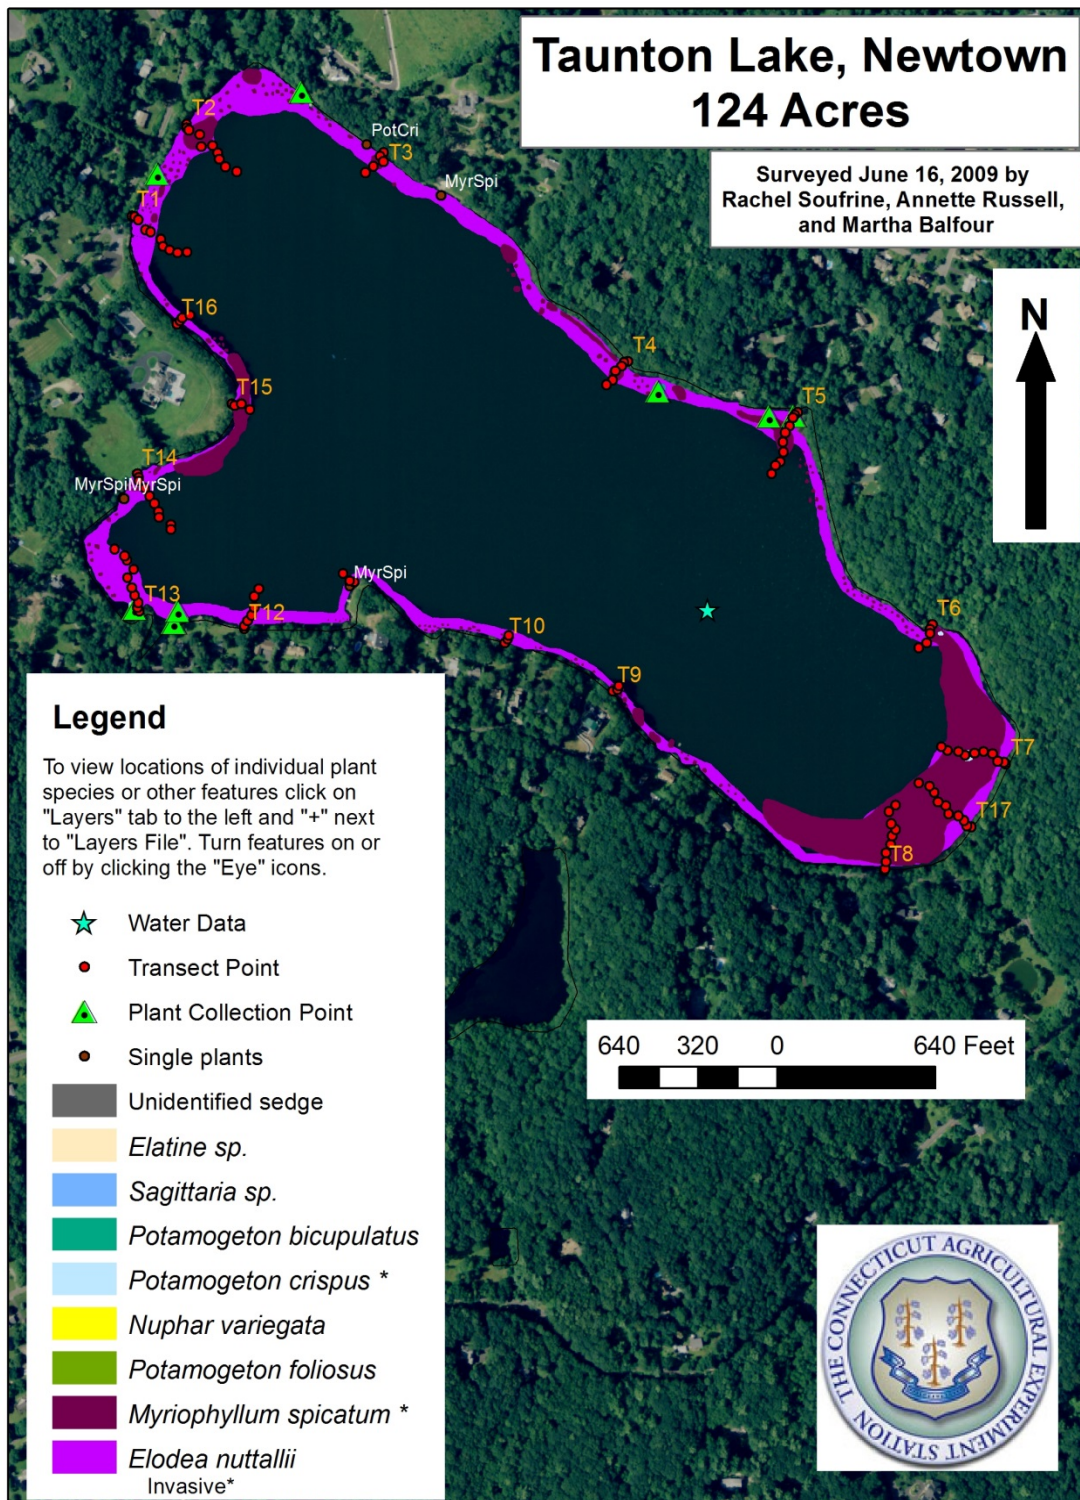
Taunton Lake, Newtown
124 Acres

Surveyed June 16, 2009 by Rachel Soufrine, Annette Russell, and Martha Balfour

N

T2
PotCri
T3
MyrSpi
T1
T16
T4
T15
T5
T14
MyrSpiMyrSpi
MyrSpi
T13
T12
T10
T6
T9
T7
T17
T8

640 320 0 640 Feet

Legend

To view locations of individual plant species or other features click on "Layers" tab to the left and "+" next to "Layers File". Turn features on or off by clicking the "Eye" icons.

Water Data
Transect Point
Plant Collection Point
Single plants
Unidentified sedge
Elatine sp.
Sagittaria sp.
Potamogeton bicupulatus
Potamogeton crispus *
Nuphar variegata
Potamogeton foliosus
Myriophyllum spicatum *
Elodea nuttallii
Invasive*

THE CONNECTICUT AGRICULTURAL EXPERIMENT STATION